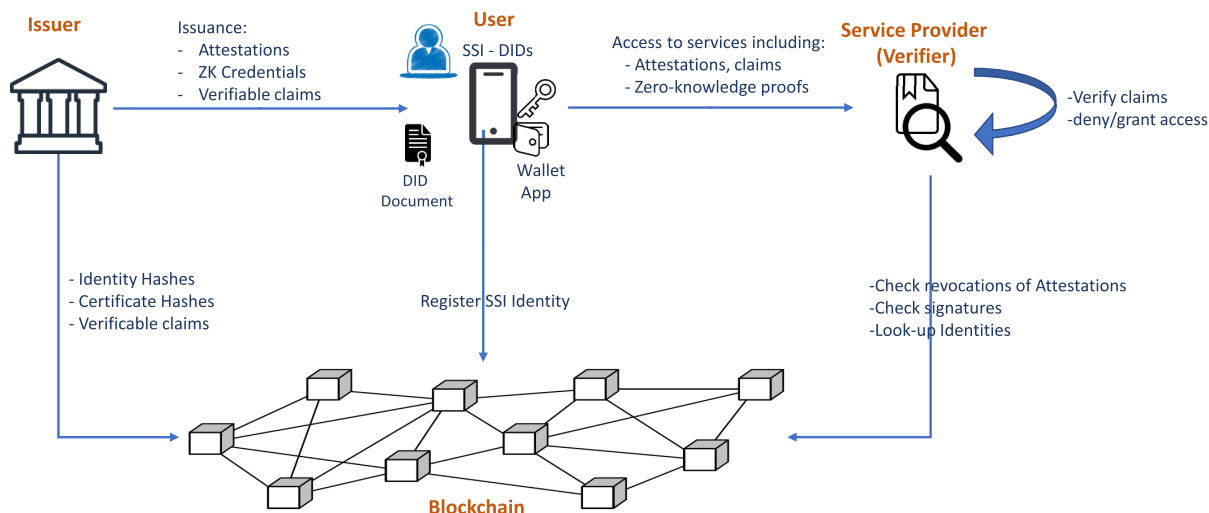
Issuer

Issuance:
- Attestations
- ZK Credentials
- Verifiable claims

User

SSI - DIDs

DID Document

Wallet App

Access to services including:
- Attestations, claims
- Zero-knowledge proofs

Service Provider (Verifier)

-Verify claims
-deny/grant access

- Identity Hashes
- Certificate Hashes
- Verificable claims

Register SSI Identity

-Check revocations of Attestations
-Check signatures
-Look-up Identities

Blockchain